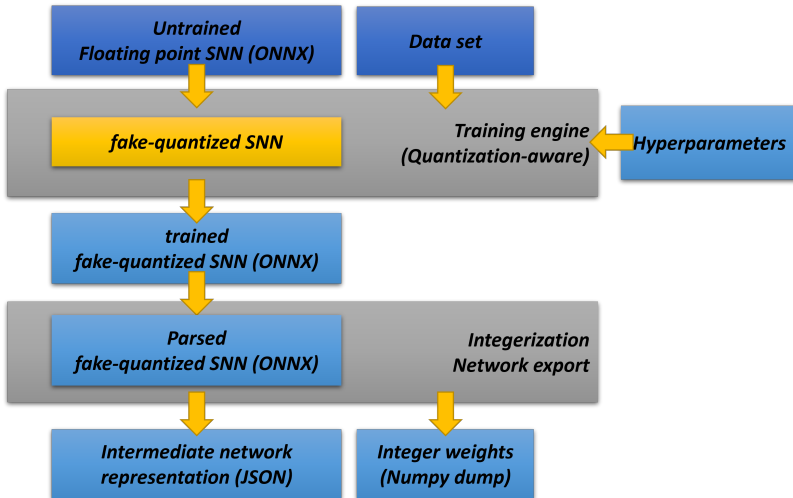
Untrained
Floating point SNN (ONNX)

Data set

fake-quantized SNN

Training engine
(Quantization-aware)

Hyperparameters

trained
fake-quantized SNN (ONNX)

Parsed
fake-quantized SNN (ONNX)

Integerization
Network export

Intermediate network
representation (JSON)

Integer weights
(Numpy dump)